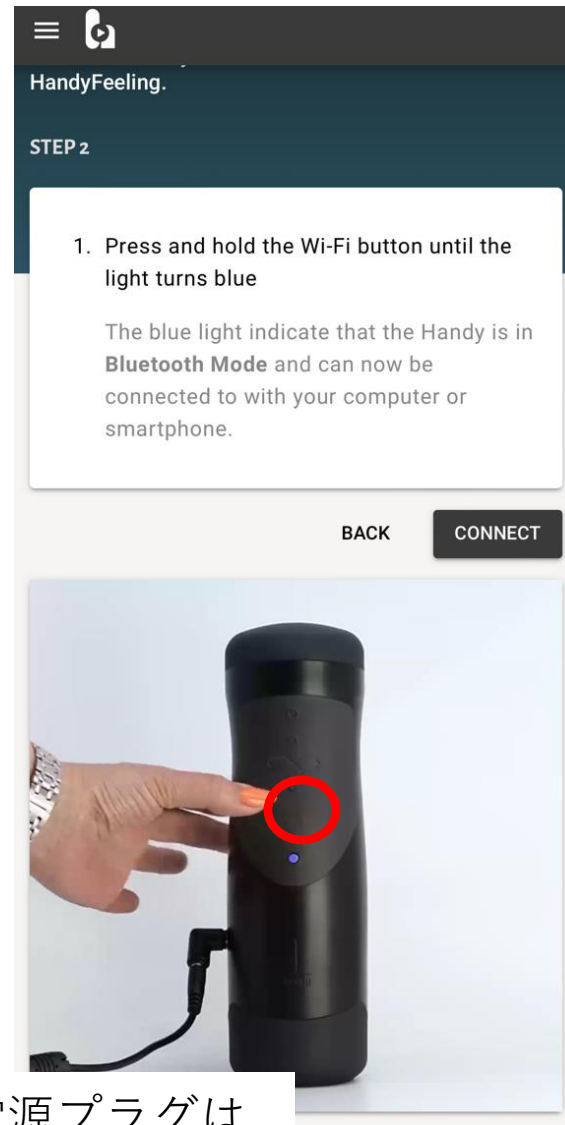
HandyFeeling.

STEP 2

1. Press and hold the Wi-Fi button until the light turns blue

The blue light indicate that the Handy is in **Bluetooth Mode** and can now be connected to with your computer or smartphone.

BACK CONNECT

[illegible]源プラグは